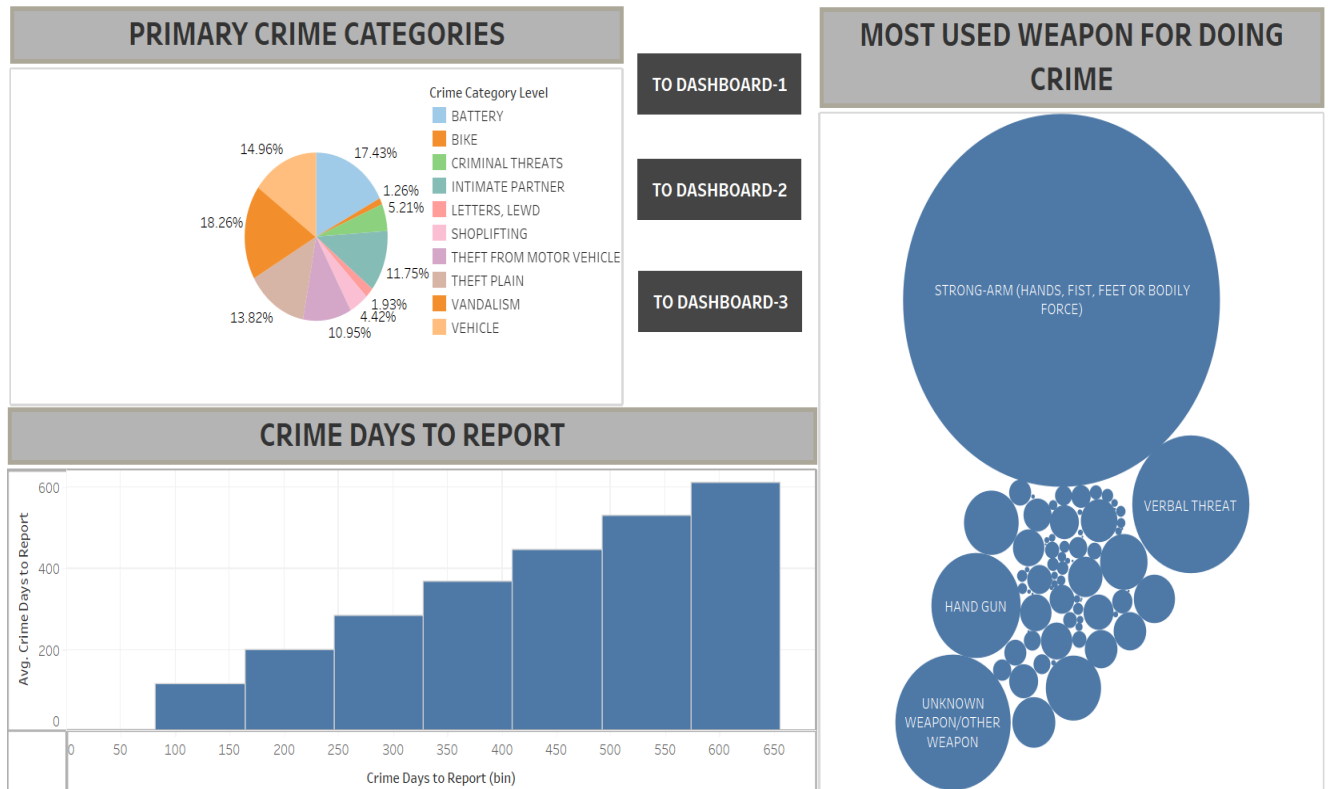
PRIMARY CRIME CATEGORIES

Crime Category Level
BATTERY
BIKE
CRIMINAL THREATS
INTIMATE PARTNER
LETTERS, LEWD
SHOPLIFTING
THEFT FROM MOTOR VEHICLE
THEFT PLAIN
VANDALISM
VEHICLE

14.96%
17.43%
1.26%
5.21%
18.26%
11.75%
1.93%
4.42%
13.82%
10.95%

TO DASHBOARD-1

TO DASHBOARD-2

TO DASHBOARD-3

MOST USED WEAPON FOR DOING CRIME

STRONG-ARM (HANDS, FIST, FEET OR BODILY FORCE)

VERBAL THREAT

HAND GUN

UNKNOWN WEAPON/OTHER WEAPON

CRIME DAYS TO REPORT

Avg. Crime Days to Report
600
400
200
0

0 50 100 150 200 250 300 350 400 450 500 550 600 650
Crime Days to Report (bin)